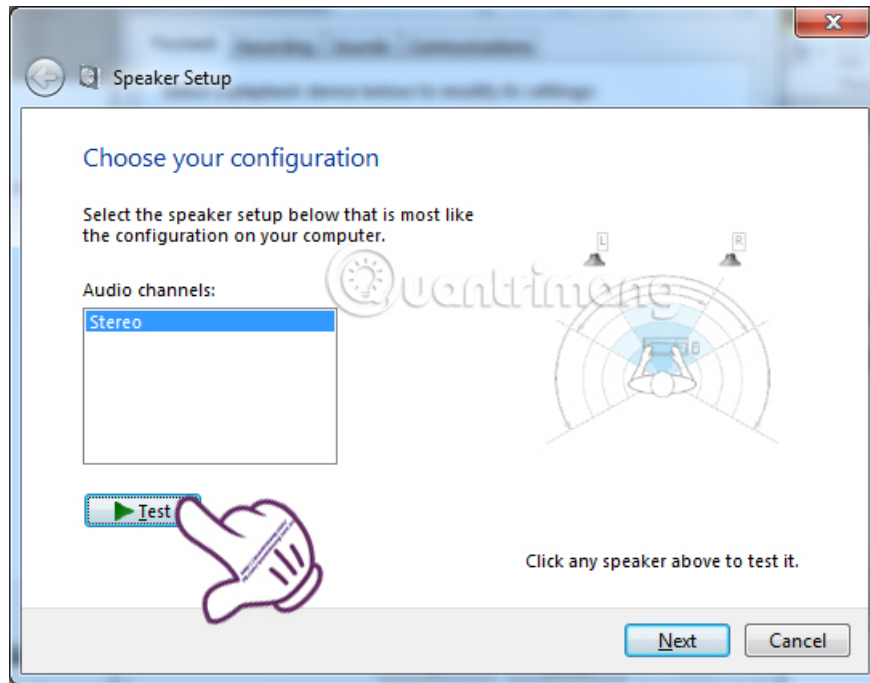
Speaker Setup

Choose your configuration

Select the speaker setup below that is most like the configuration on your computer.

Audio channels:

Stereo

Test

L

R

Quantrimang

Click any speaker above to test it.

Next

Cancel